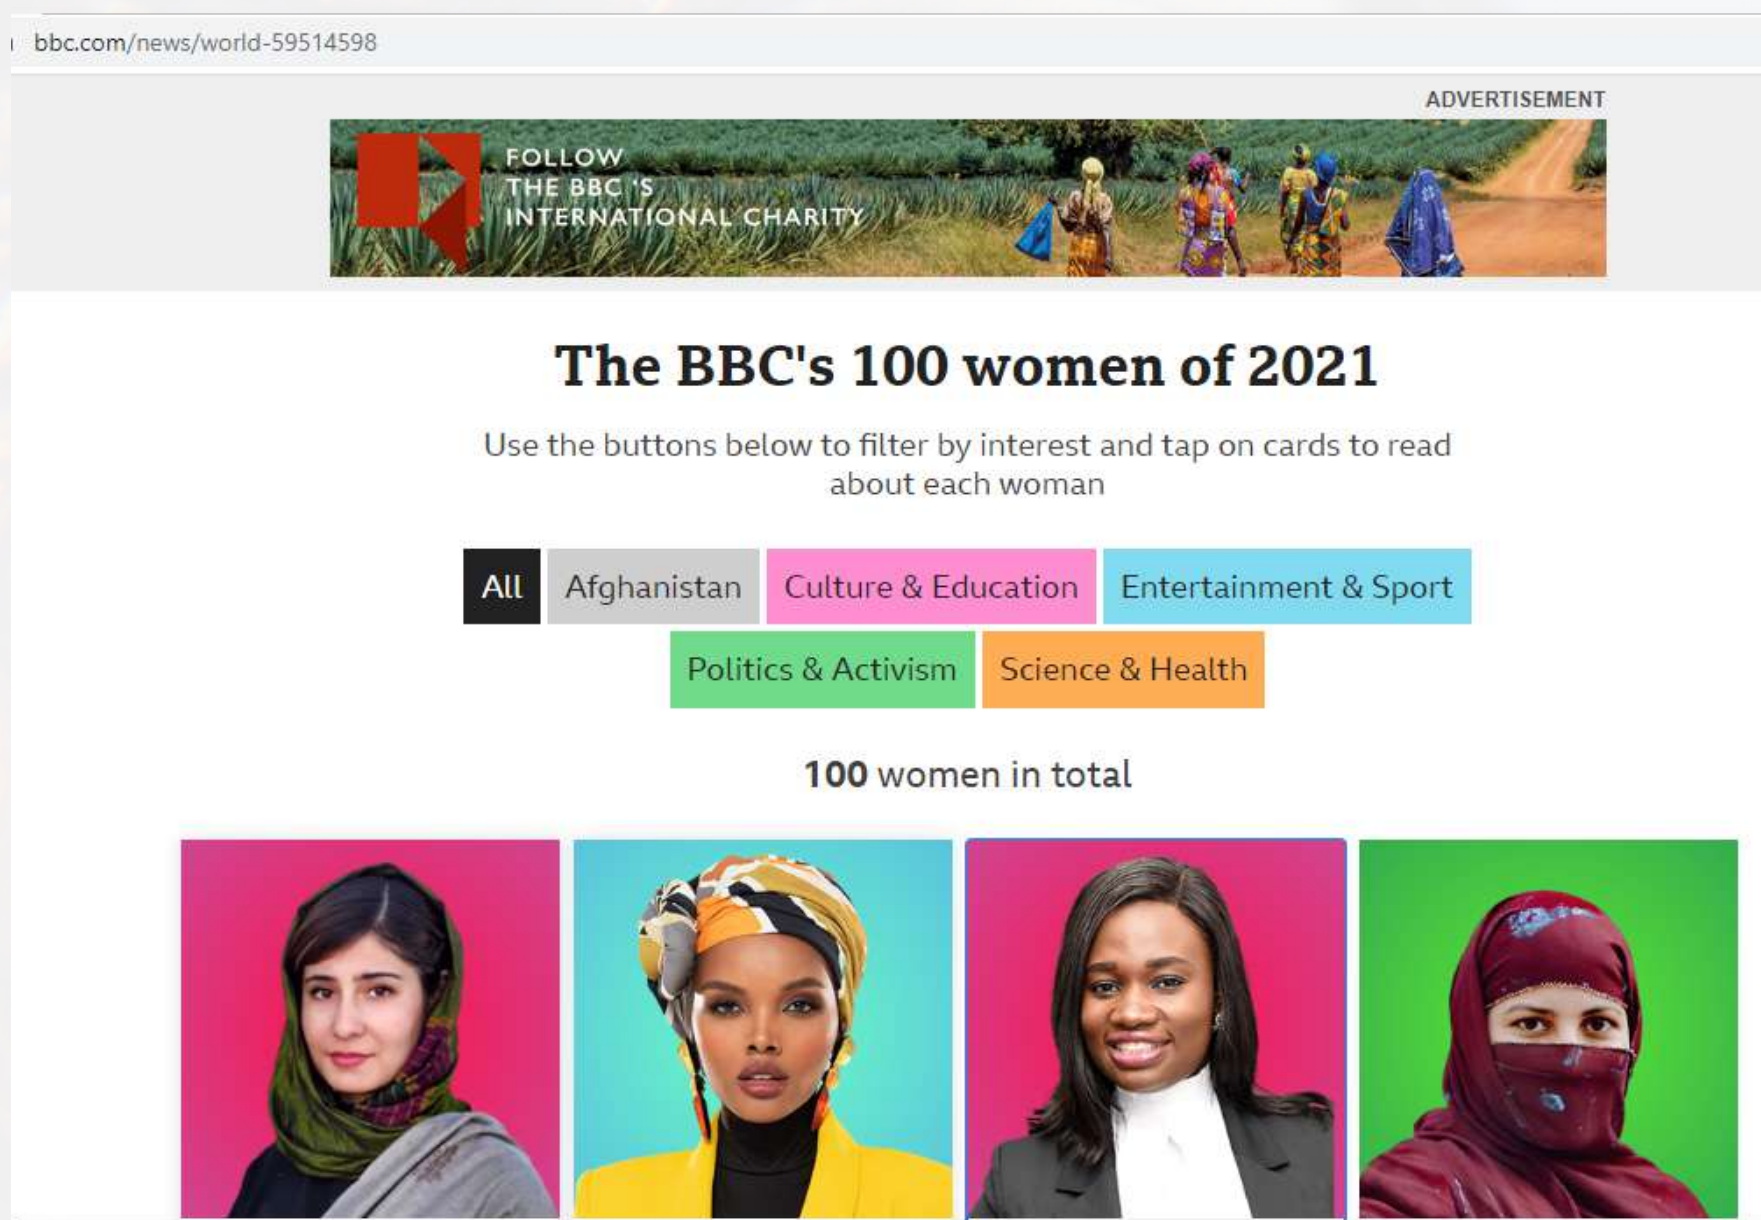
bbc.com/news/world-59514598

ADVERTISEMENT

FOLLOW THE BBC'S INTERNATIONAL CHARITY

The BBC's 100 women of 2021

Use the buttons below to filter by interest and tap on cards to read about each woman

All Afghanistan Culture & Education Entertainment & Sport Politics & Activism Science & Health

100 women in total